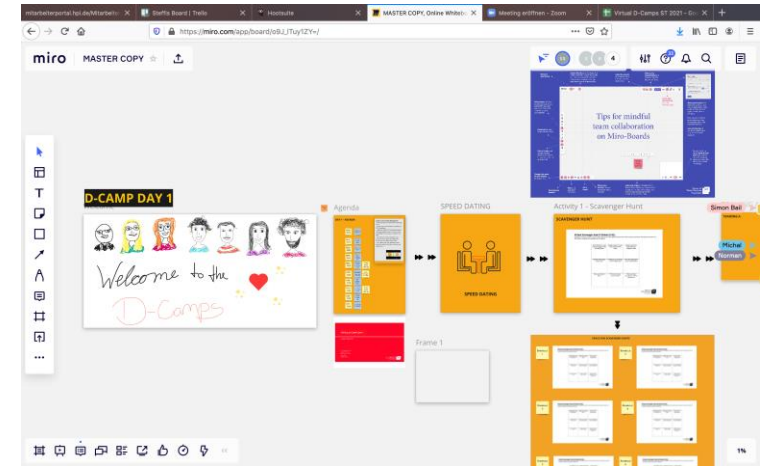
mitarbeiterportal.hpi.de/Mitarbeite ×   Steffis Board | Trello ×   Hootsuite ×   MASTER COPY, Online Whitebo ×   Meeting eröffnen - Zoom ×   Virtual D-Camps ST 2021 - Go ×   +

https://miro.com/app/board/o9J_lTUy1ZY=/

miro   MASTER COPY

4

Tips for mindful team collaboration on Miro-Boards

D-CAMP DAY 1

Welcome to the D-Camps

Agenda

SPEED DATING

SPEED DATING

Activity 1 - Scavenger Hunt

SCAVENGER HUNT

Simon Bail

Michel

Norman

Frame 1

1%